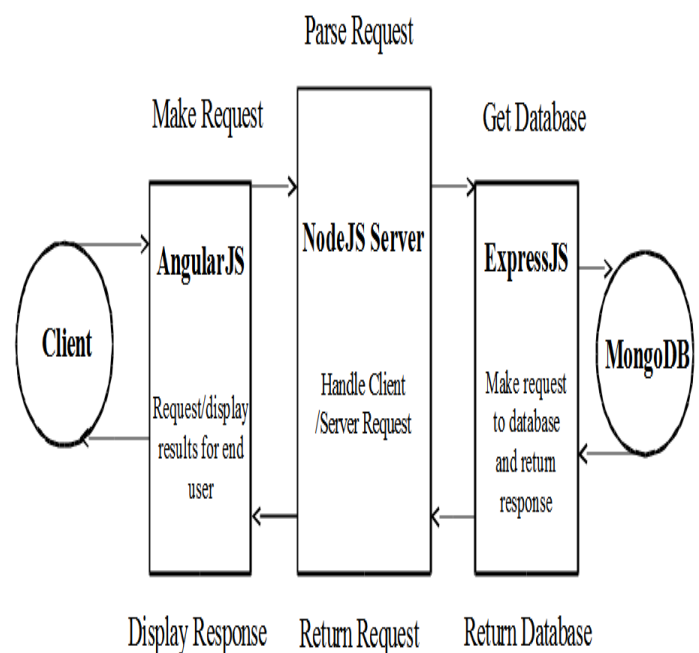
Parse Request

Make Request

Get Database

Client

AngularJS

Request/display results for end user

NodeJS Server

Handle Client /Server Request

ExpressJS

Make request to database and return response

MongoDB

Display Response

Return Request

Return Database